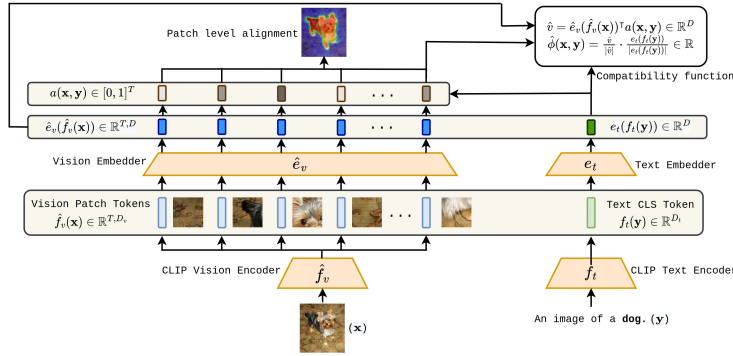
Patch level alignment

$\hat{v} = \hat{e}_v(\hat{f}_v(\mathbf{x}))^\intercal a(\mathbf{x}, \mathbf{y}) \in \mathbb{R}^D$
$\hat{\phi}(\mathbf{x}, \mathbf{y}) = \frac{\hat{v}}{|\hat{v}|} \cdot \frac{e_t(f_t(\mathbf{y}))}{|e_t(f_t(\mathbf{y}))|} \in \mathbb{R}$

Compatibility function

$a(\mathbf{x}, \mathbf{y}) \in [0, 1]^T$

$\hat{e}_v(\hat{f}_v(\mathbf{x})) \in \mathbb{R}^{T,D}$

$e_t(f_t(\mathbf{y})) \in \mathbb{R}^D$

Vision Embedder

$\hat{e}_v$

$e_t$

Text Embedder

Vision Patch Tokens
$\hat{f}_v(\mathbf{x}) \in \mathbb{R}^{T,D_v}$

Text CLS Token
$f_t(\mathbf{y}) \in \mathbb{R}^{D_t}$

CLIP Vision Encoder

$\hat{f}_v$

$f_t$

CLIP Text Encoder

$(\mathbf{x})$

An image of a **dog.** $(\mathbf{y})$